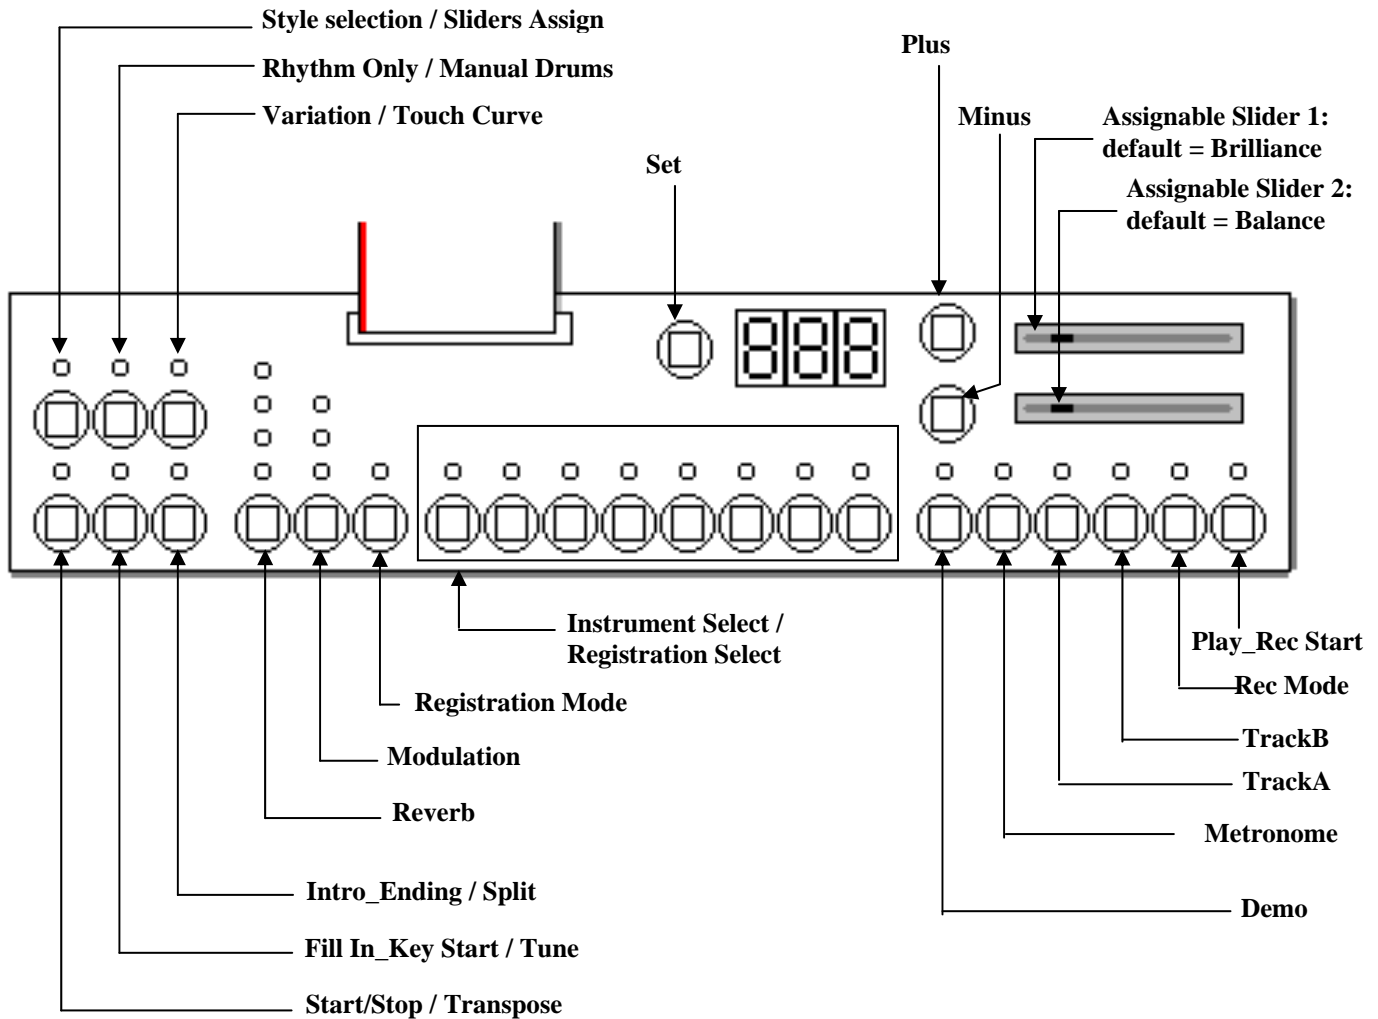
Style selection / Sliders Assign

Rhythm Only / Manual Drums

Variation / Touch Curve

Plus

Minus

Assignable Slider 1: default = Brilliance

Assignable Slider 2: default = Balance

Set

888

Instrument Select / Registration Select

Registration Mode

Modulation

Reverb

Intro_Ending / Split

Fill In_Key Start / Tune

Start/Stop / Transpose

Play_Rec Start

Rec Mode

TrackB

TrackA

Metronome

Demo